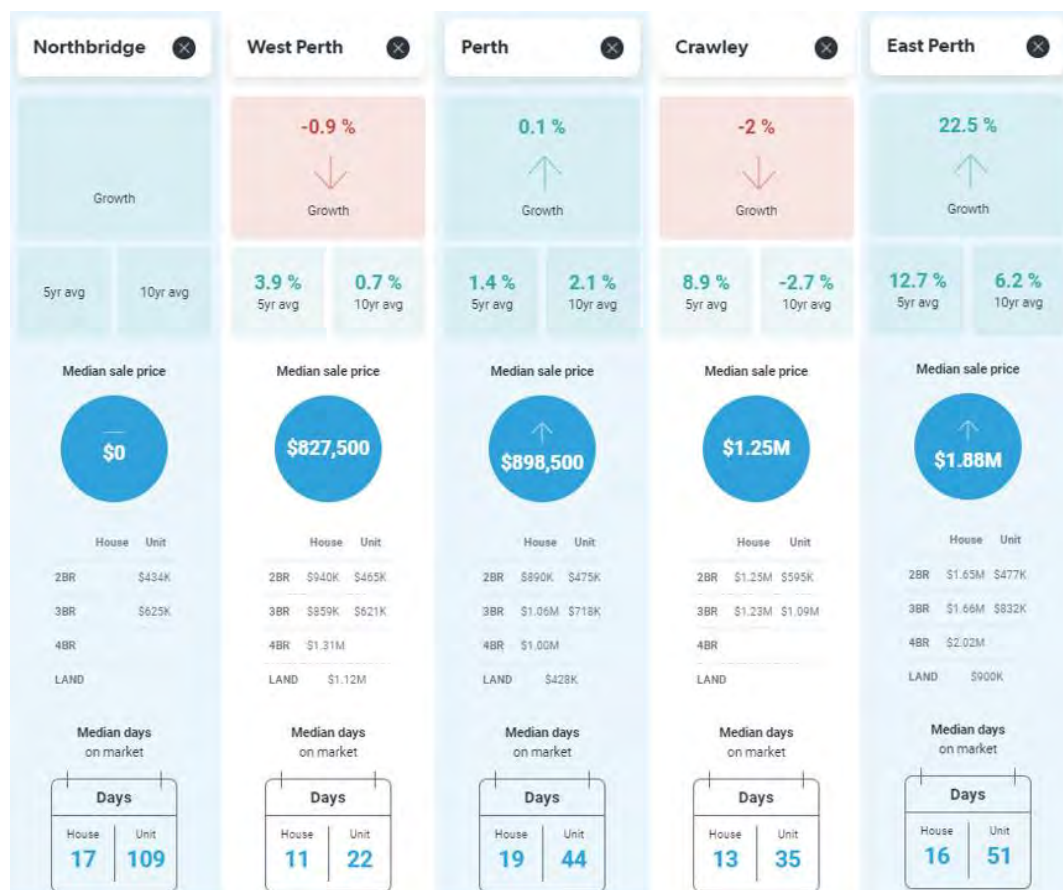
Northbridge

Growth

5yr avg | 10yr avg

Median sale price

—
$0

| | House | Unit |
|---|---|---|
| 2BR | | $434K |
| 3BR | | $625K |
| 4BR | | |
| LAND | | |

Median days on market

Days

House 17 | Unit 109

West Perth

-0.9 %

Growth

3.9 % 5yr avg | 0.7 % 10yr avg

Median sale price

$827,500

| | House | Unit |
|---|---|---|
| 2BR | $940K | $465K |
| 3BR | $859K | $621K |
| 4BR | $1.31M | |
| LAND | $1.12M | |

Median days on market

Days

House 11 | Unit 22

Perth

0.1 %

Growth

1.4 % 5yr avg | 2.1 % 10yr avg

Median sale price

$898,500

| | House | Unit |
|---|---|---|
| 2BR | $890K | $475K |
| 3BR | $1.06M | $718K |
| 4BR | $1.00M | |
| LAND | $428K | |

Median days on market

Days

House 19 | Unit 44

Crawley

-2 %

Growth

8.9 % 5yr avg | -2.7 % 10yr avg

Median sale price

$1.25M

| | House | Unit |
|---|---|---|
| 2BR | $1.25M | $595K |
| 3BR | $1.23M | $1.09M |
| 4BR | | |
| LAND | | |

Median days on market

Days

House 13 | Unit 35

East Perth

22.5 %

Growth

12.7 % 5yr avg | 6.2 % 10yr avg

Median sale price

$1.88M

| | House | Unit |
|---|---|---|
| 2BR | $1.65M | $477K |
| 3BR | $1.66M | $832K |
| 4BR | $2.02M | |
| LAND | $900K | |

Median days on market

Days

House 16 | Unit 51